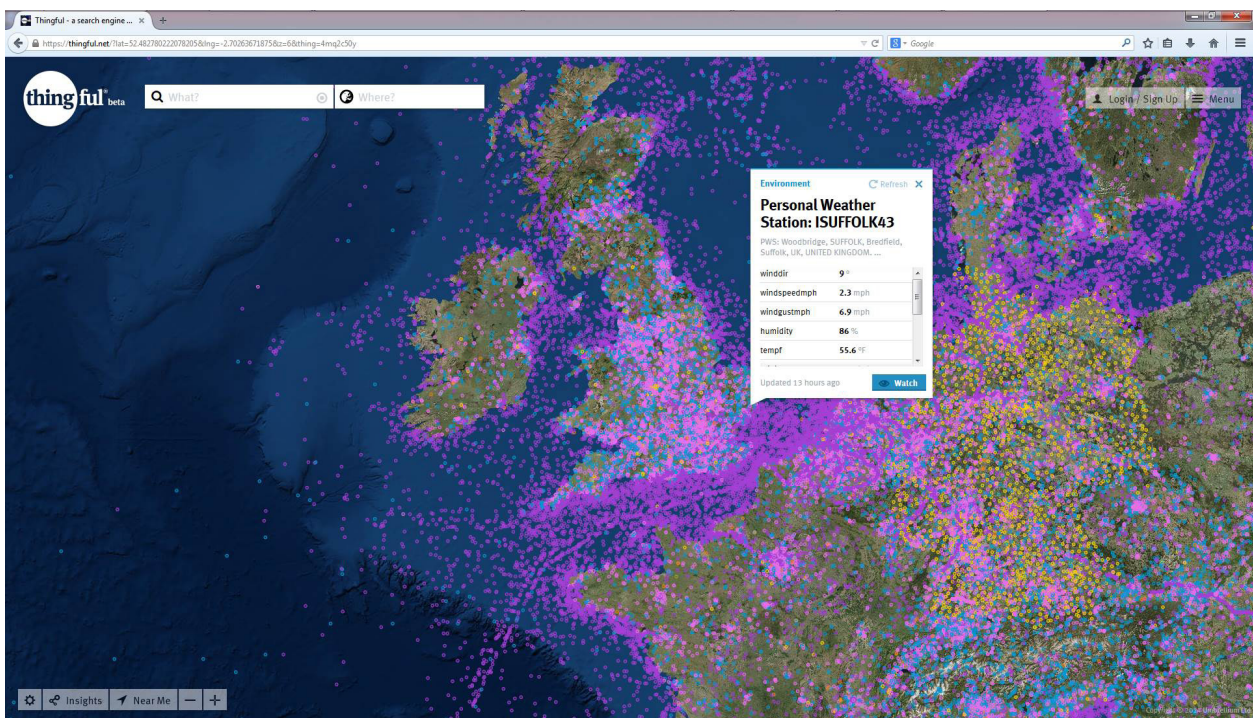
Thingful - a search engine ... ×

https://thingful.net/?lat=52.482780222078205&lng=-2.70263671875&z=6&thing=4mq2c50y

Google

thingful beta

What?

Where?

Login / Sign Up

Menu

Environment

Refresh

Personal Weather Station: ISUFFOLK43

PWS: Woodbridge, SUFFOLK, Bredfield, Suffolk, UK, UNITED KINGDOM, ...

| | |
|---|---|
| winddir | 9 ° |
| windspeedmph | 2.3 mph |
| windgustmph | 6.9 mph |
| humidity | 86 % |
| tempf | 55.6 °F |

Updated 13 hours ago

Watch

Insights

Near Me

Copyright © 2014 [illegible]